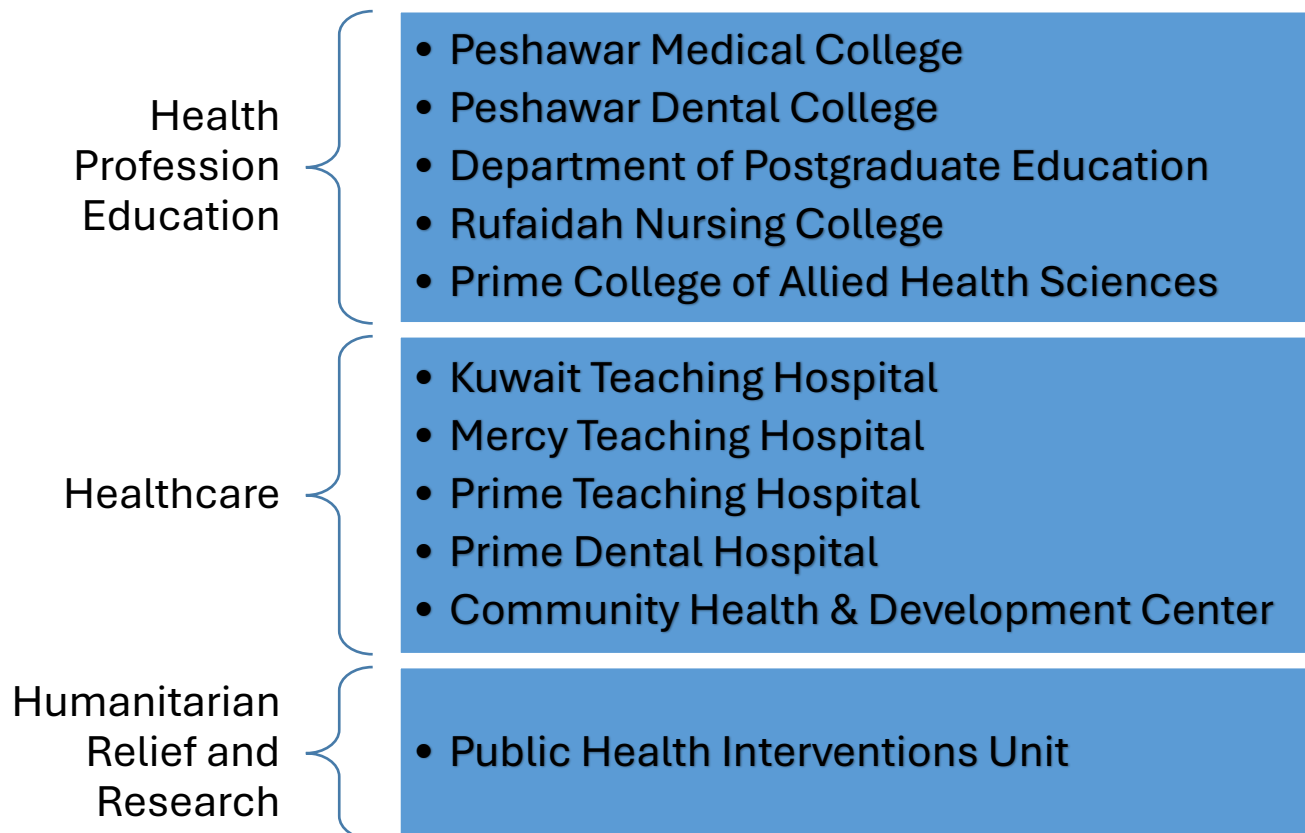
Health Profession Education

- Peshawar Medical College
- Peshawar Dental College
- Department of Postgraduate Education
- Rufaidah Nursing College
- Prime College of Allied Health Sciences

Healthcare

- Kuwait Teaching Hospital
- Mercy Teaching Hospital
- Prime Teaching Hospital
- Prime Dental Hospital
- Community Health & Development Center

Humanitarian Relief and Research

- Public Health Interventions Unit